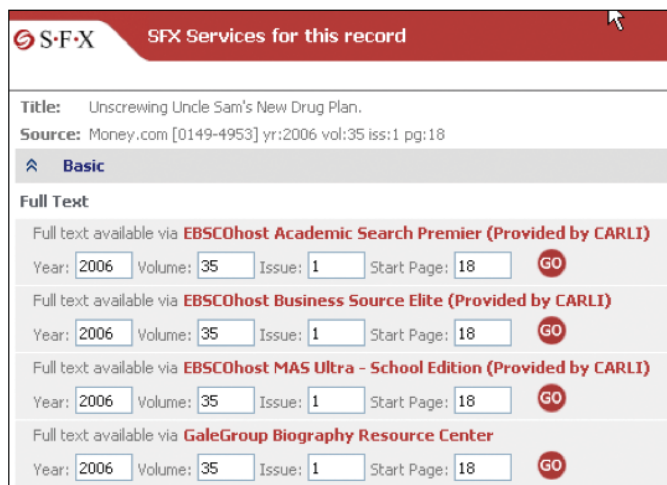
S·F·X SFX Services for this record

Title: Unscrewing Uncle Sam's New Drug Plan.
Source: Money.com [0149-4953] yr:2006 vol:35 iss:1 pg:18

Basic

Full Text

Full text available via EBSCOhost Academic Search Premier (Provided by CARLI)
Year: 2006 Volume: 35 Issue: 1 Start Page: 18 GO

Full text available via EBSCOhost Business Source Elite (Provided by CARLI)
Year: 2006 Volume: 35 Issue: 1 Start Page: 18 GO

Full text available via EBSCOhost MAS Ultra - School Edition (Provided by CARLI)
Year: 2006 Volume: 35 Issue: 1 Start Page: 18 GO

Full text available via GaleGroup Biography Resource Center
Year: 2006 Volume: 35 Issue: 1 Start Page: 18 GO